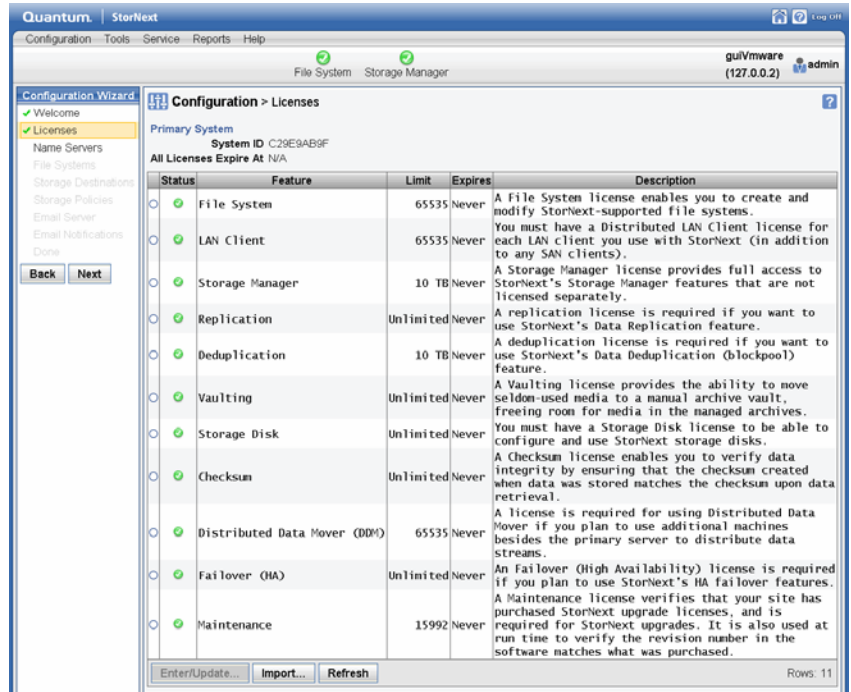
Quantum. | StorNext

Log Off

Configuration Tools Service Reports Help

File System Storage Manager

guiVmware (127.0.0.2) admin

Configuration Wizard
✓ Welcome
✓ Licenses
Name Servers
File Systems
Storage Destinations
Storage Policies
Email Server
Email Notifications
Done

Back Next

Configuration > Licenses

Primary System
System ID C29E9AB9F
All Licenses Expire At N/A

| | Status | Feature | Limit | Expires | Description |
|---|---|---|---|---|---|
| | | File System | 65535 | Never | A File System license enables you to create and modify StorNext-supported file systems. |
| | | LAN Client | 65535 | Never | You must have a Distributed LAN Client license for each LAN client you use with StorNext (in addition to any SAN clients). |
| | | Storage Manager | 10 TB | Never | A Storage Manager license provides full access to StorNext's Storage Manager features that are not licensed separately. |
| | | Replication | Unlimited | Never | A replication license is required if you want to use StorNext's Data Replication feature. |
| | | Deduplication | 10 TB | Never | A deduplication license is required if you want to use StorNext's Data Deduplication (blockpool) feature. |
| | | Vaulting | Unlimited | Never | A Vaulting license provides the ability to move seldom-used media to a manual archive vault, freeing room for media in the managed archives. |
| | | Storage Disk | Unlimited | Never | You must have a Storage Disk license to be able to configure and use StorNext storage disks. |
| | | Checksum | Unlimited | Never | A Checksum license enables you to verify data integrity by ensuring that the checksum created when data was stored matches the checksum upon data retrieval. |
| | | Distributed Data Mover (DDM) | 65535 | Never | A license is required for using Distributed Data Mover if you plan to use additional machines besides the primary server to distribute data streams. |
| | | Failover (HA) | Unlimited | Never | An Failover (High Availability) license is required if you plan to use StorNext's HA failover features. |
| | | Maintenance | 15992 | Never | A Maintenance license verifies that your site has purchased StorNext upgrade licenses, and is required for StorNext upgrades. It is also used at run time to verify the revision number in the software matches what was purchased. |

Enter/Update... Import... Refresh

Rows: 11